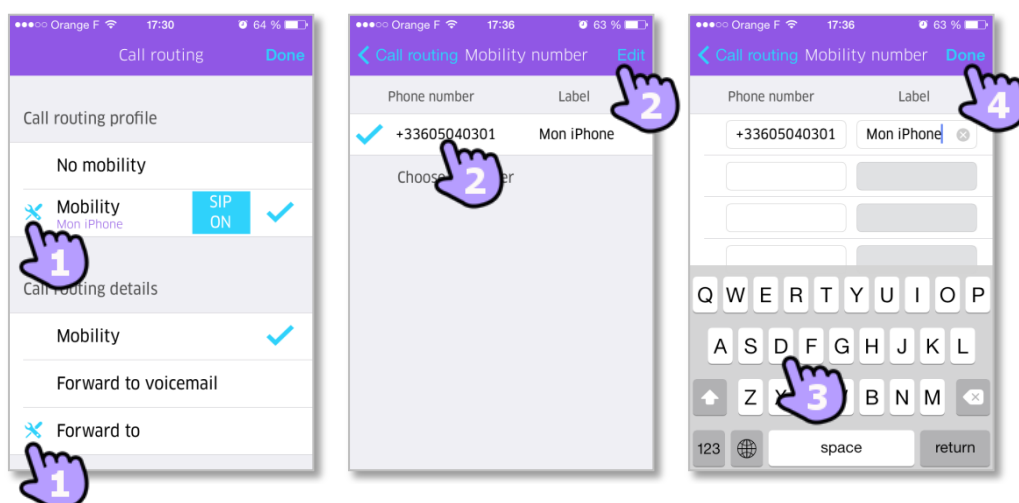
●●●○○ Orange F 17:30 64 %

Call routing Done

Call routing profile

No mobility

Mobility
Mon iPhone
SIP ON

1

Call routing details

Mobility

Forward to voicemail

Forward to

1

●●●○○ Orange F 17:36 63 %

Call routing Mobility number Edit

2

Phone number Label

+33605040301 Mon iPhone

2

Choos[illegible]er

●●●○○ Orange F 17:36 63 %

Call routing Mobility number Done

4

Phone number Label

+33605040301 Mon iPhone

Q W E R T Y U I O P
A S D F G H J K L
Z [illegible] B N M
3
123 space return